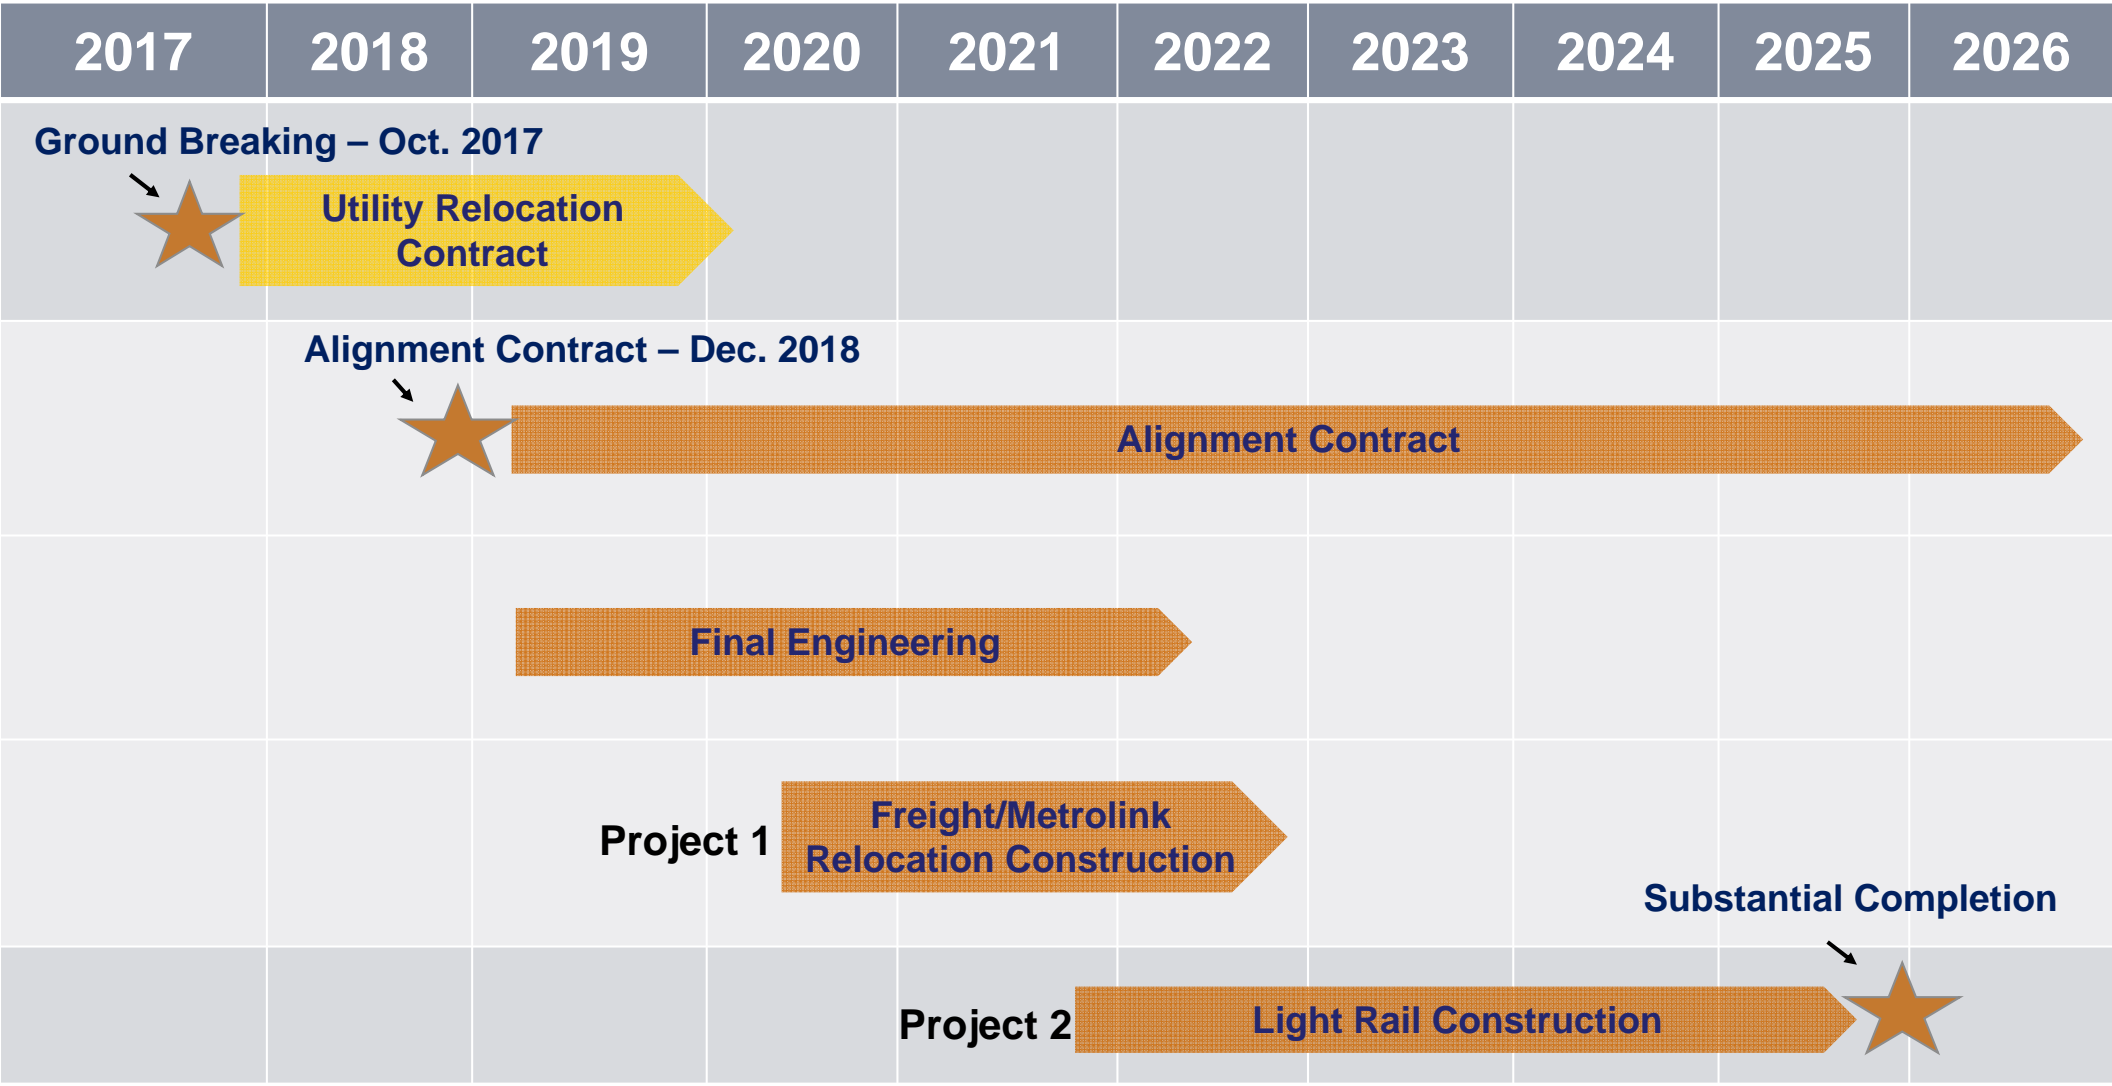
| 2017 | 2018 | 2019 | 2020 | 2021 | 2022 | 2023 | 2024 | 2025 | 2026 |
|---|---|---|---|---|---|---|---|---|---|

Ground Breaking – Oct. 2017

Utility Relocation Contract

Alignment Contract – Dec. 2018

Alignment Contract

Final Engineering

Project 1

Freight/Metrolink Relocation Construction

Substantial Completion

Project 2

Light Rail Construction